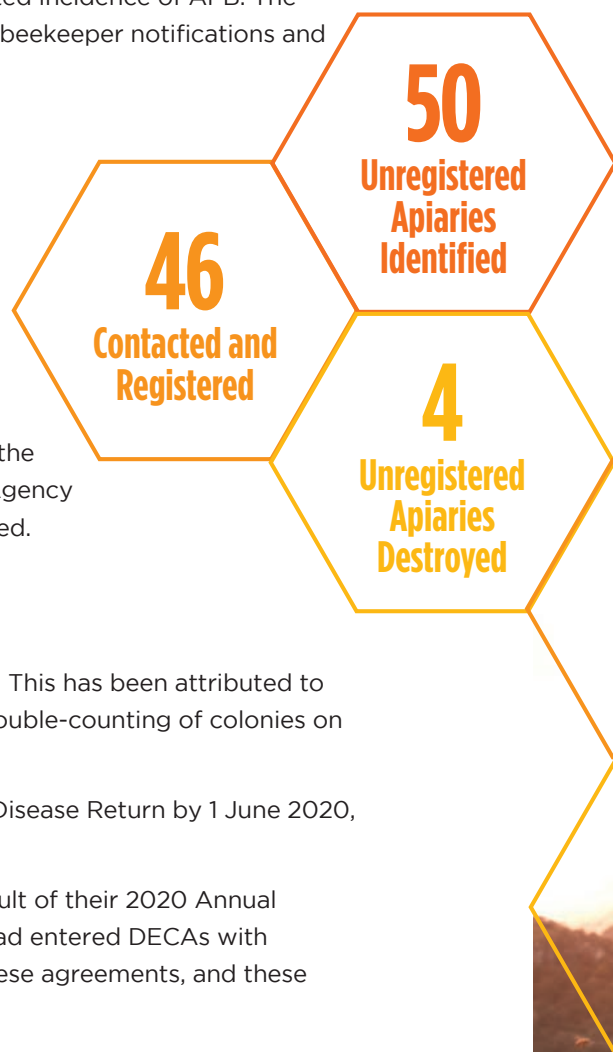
beekeeper notifications and

50
Unregistered Apiaries Identified

46
Contacted and Registered

4
Unregistered Apiaries Destroyed

the
gency
ed.

This has been attributed to
ouble-counting of colonies on

Disease Return by 1 June 2020,

ult of their 2020 Annual
ad entered DECAs with
ese agreements, and these